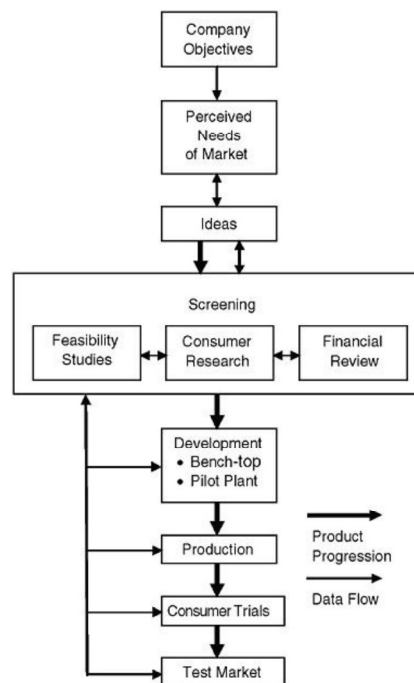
Company Objectives

Perceived Needs of Market

Ideas

Screening

Feasibility Studies

Consumer Research

Financial Review

Development
• Bench-top
• Pilot Plant

Production

Consumer Trials

Test Market

Product Progression

Data Flow